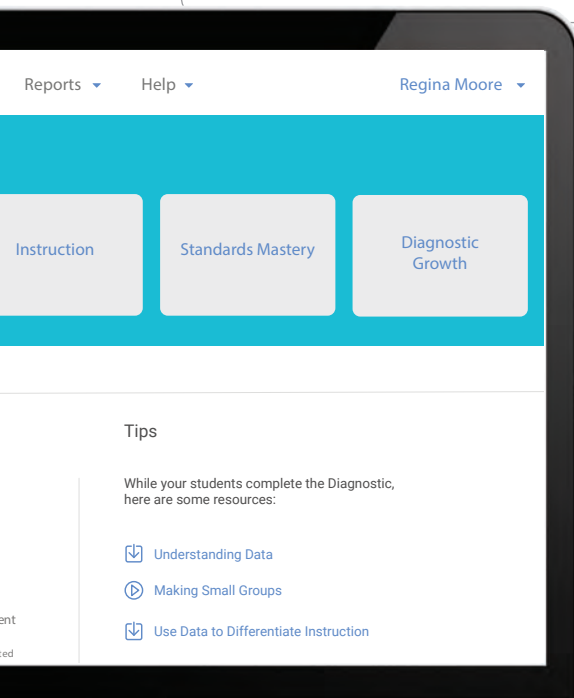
Reports ▾ Help ▾ Regina Moore ▾

Instruction

Standards Mastery

Diagnostic Growth

Tips

While your students complete the Diagnostic, here are some resources:

Understanding Data

Making Small Groups

Use Data to Differentiate Instruction

ent

ced